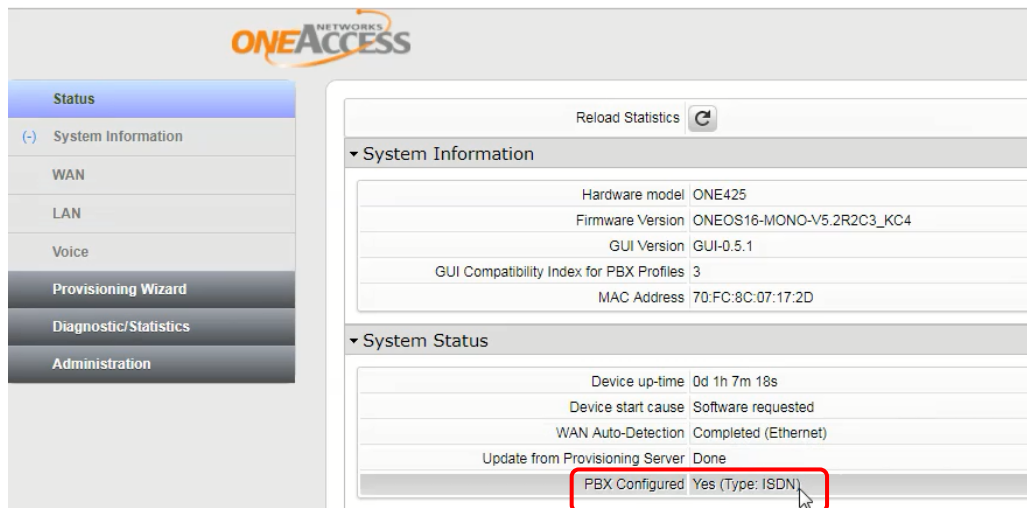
NETWORKS
ONEACCESS

Status
(-) System Information
WAN
LAN
Voice
Provisioning Wizard
Diagnostic/Statistics
Administration

Reload Statistics

System Information

| | |
|---|---|
| Hardware model | ONE425 |
| Firmware Version | ONEOS16-MONO-V5.2R2C3_KC4 |
| GUI Version | GUI-0.5.1 |
| GUI Compatibility Index for PBX Profiles | 3 |
| MAC Address | 70:FC:8C:07:17:2D |

System Status

| | |
|---|---|
| Device up-time | 0d 1h 7m 18s |
| Device start cause | Software requested |
| WAN Auto-Detection | Completed (Ethernet) |
| Update from Provisioning Server | Done |
| PBX Configured | Yes (Type: ISDN) |